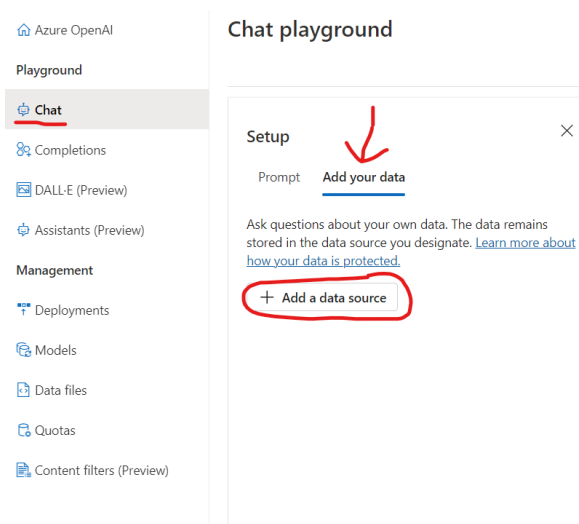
Azure OpenAI

Playground

Chat

Completions

DALL·E (Preview)

Assistants (Preview)

Management

Deployments

Models

Data files

Quotas

Content filters (Preview)

Chat playground

Setup

Prompt

Add your data

Ask questions about your own data. The data remains stored in the data source you designate. Learn more about how your data is protected.

+ Add a data source